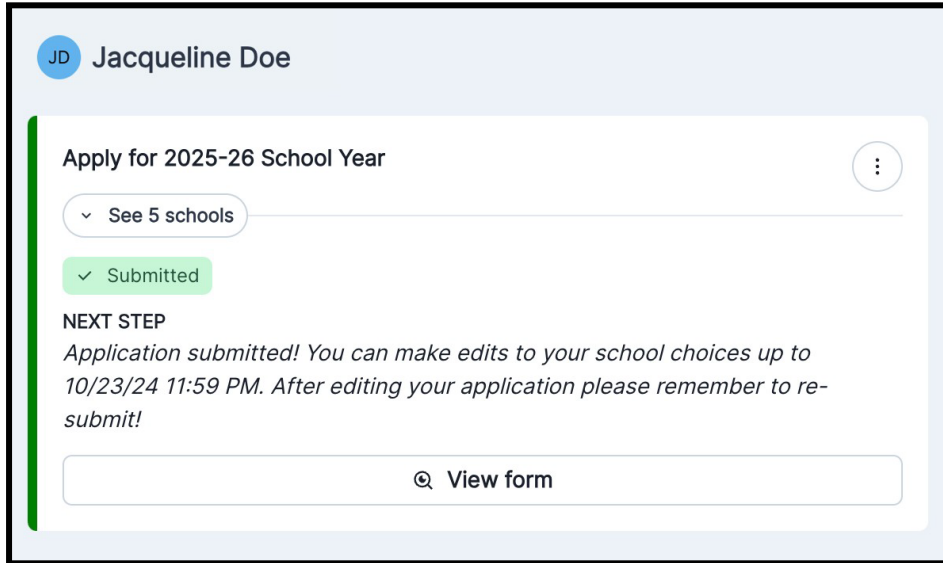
JD Jacqueline Doe

Apply for 2025-26 School Year

See 5 schools

Submitted

NEXT STEP
Application submitted! You can make edits to your school choices up to 10/23/24 11:59 PM. After editing your application please remember to re-submit!

View form